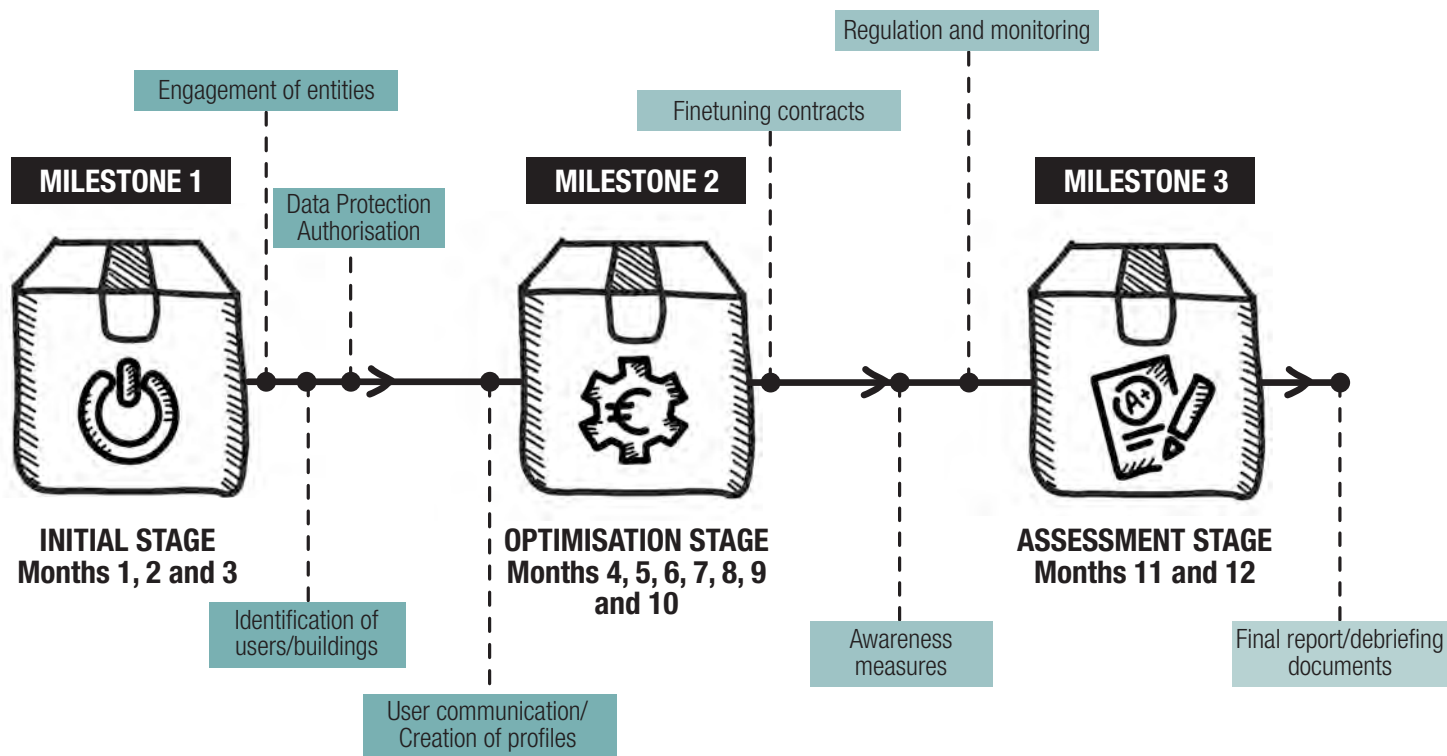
Regulation and monitoring

Engagement of entities

Finetuning contracts

MILESTONE 1

MILESTONE 2

MILESTONE 3

Data Protection Authorisation

INITIAL STAGE
Months 1, 2 and 3

OPTIMISATION STAGE
Months 4, 5, 6, 7, 8, 9 and 10

ASSESSMENT STAGE
Months 11 and 12

Identification of users/buildings

Awareness measures

Final report/debriefing documents

User communication/ Creation of profiles